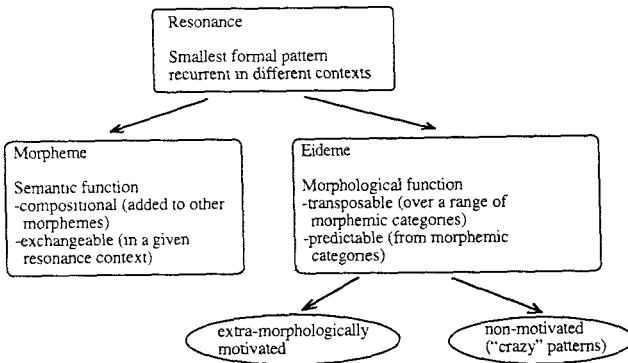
Resonance

Smallest formal pattern recurrent in different contexts

Morpheme

Semantic function
-compositional (added to other morphemes)
-exchangeable (in a given resonance context)

Eideme

Morphological function
-transposable (over a range of morphemic categories)
-predictable (from morphemic categories)

extra-morphologically motivated

non-motivated ("crazy" patterns)